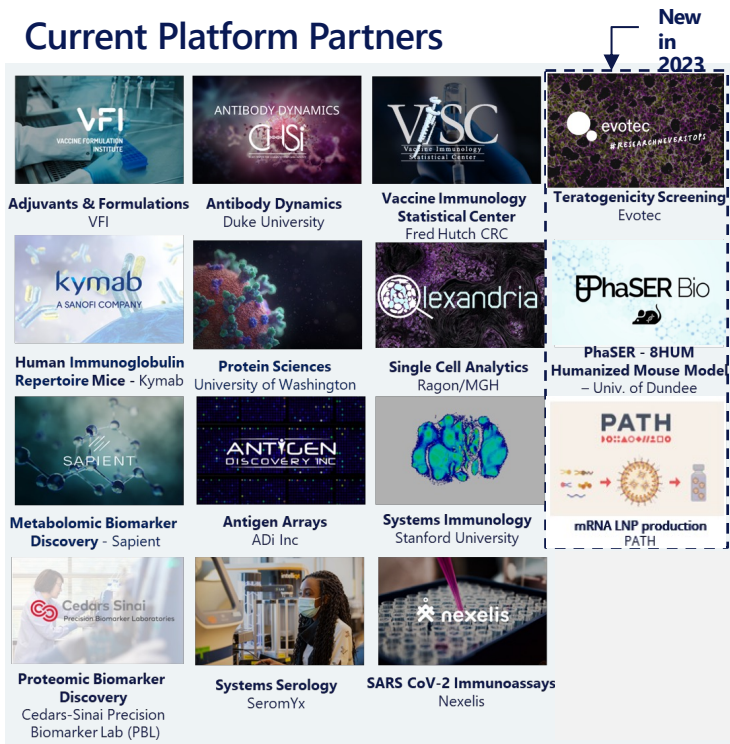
Current Platform Partners

New in 2023

VFI
VACCINE FORMULATION INSTITUTE
Adjuvants & Formulations
VFI

ANTIBODY DYNAMICS
CHSI
Antibody Dynamics
Duke University

VISC
Vaccine Immunology Statistical Center
Vaccine Immunology Statistical Center
Fred Hutch CRC

evotec
#RESEARCHNEVERSTOPS
Teratogenicity Screening
Evotec

kymab
A SANOFI COMPANY
Human Immunoglobulin Repertoire Mice - Kymab

Protein Sciences
University of Washington

lexandria
Single Cell Analytics
Ragon/MGH

PhaSER Bio
PhaSER - 8HUM Humanized Mouse Model – Univ. of Dundee

SAPIENT
Metabolomic Biomarker Discovery - Sapient

ANTIGEN DISCOVERY INC
Antigen Arrays
ADi Inc

Systems Immunology
Stanford University

PATH
mRNA LNP production
PATH

Cedars Sinai
Precision Biomarker Laboratories
Proteomic Biomarker Discovery
Cedars-Sinai Precision Biomarker Lab (PBL)

Systems Serology
SeromYx

nexelis
SARS CoV-2 Immunoassays
Nexelis